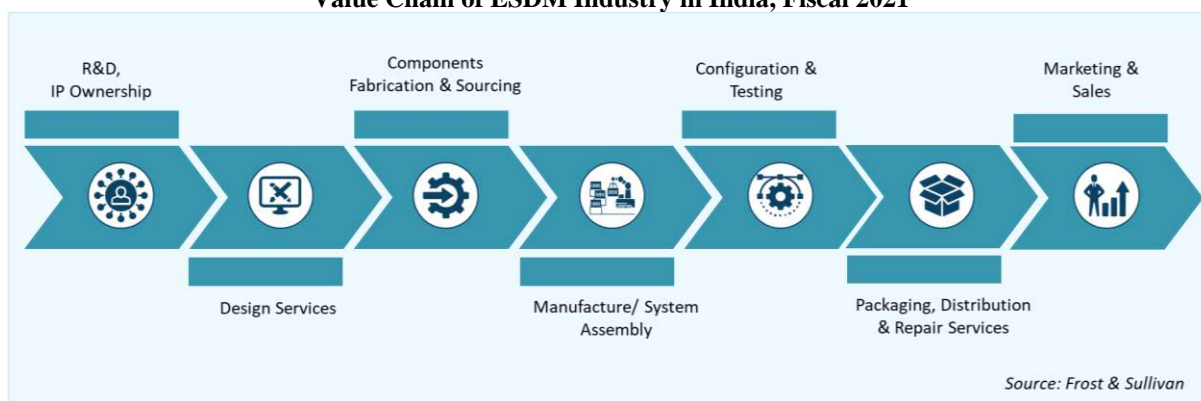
Value Chain of ESDM Industry in India, Fiscal 2021

R&D, IP Ownership

Components Fabrication & Sourcing

Configuration & Testing

Marketing & Sales

Design Services

Manufacture/ System Assembly

Packaging, Distribution & Repair Services

Source: Frost & Sullivan